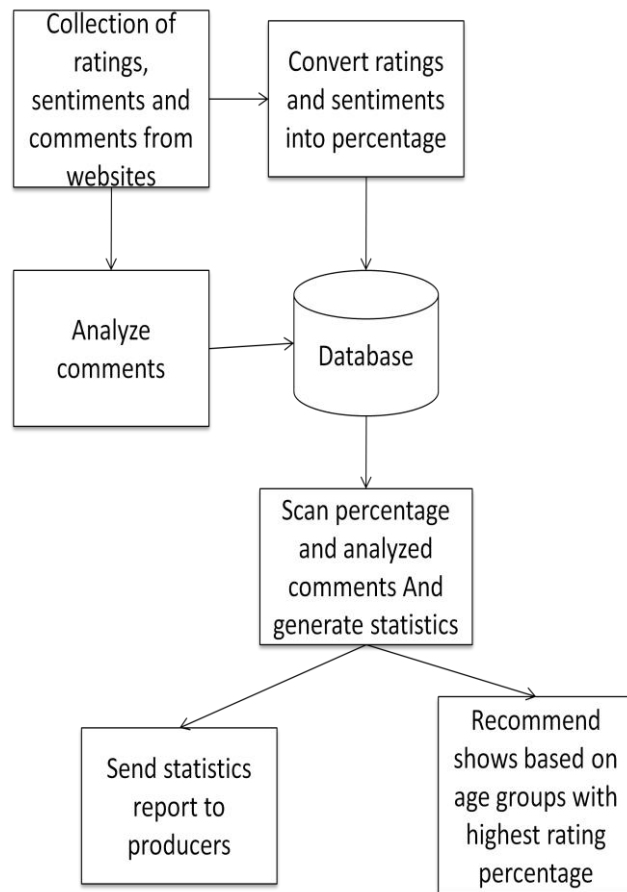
Collection of ratings, sentiments and comments from websites

Convert ratings and sentiments into percentage

Analyze comments

Database

Scan percentage and analyzed comments And generate statistics

Send statistics report to producers

Recommend shows based on age groups with highest rating percentage